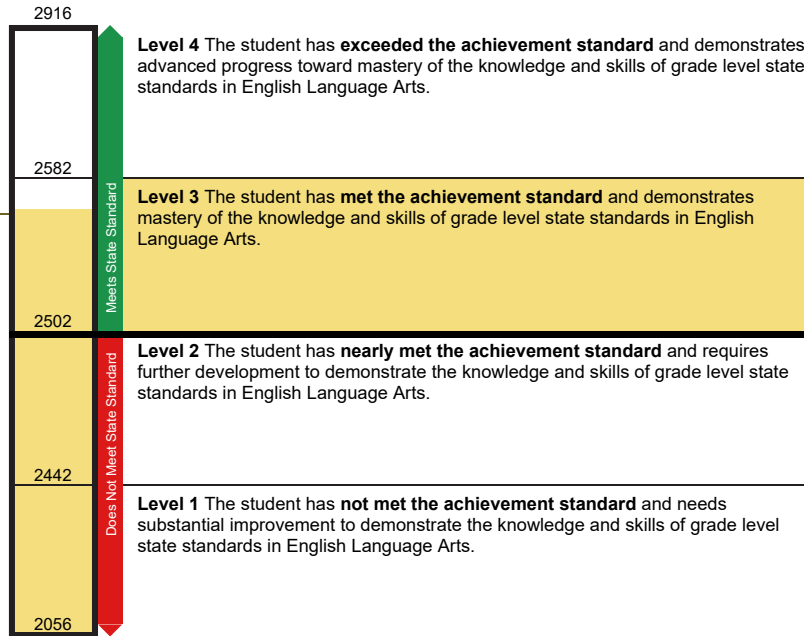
2916

2582

2502

2442

2056

Meets State Standard

Does Not Meet State Standard

**Level 4** The student has **exceeded the achievement standard** and demonstrates advanced progress toward mastery of the knowledge and skills of grade level state standards in English Language Arts.

**Level 3** The student has **met the achievement standard** and demonstrates mastery of the knowledge and skills of grade level state standards in English Language Arts.

**Level 2** The student has **nearly met the achievement standard** and requires further development to demonstrate the knowledge and skills of grade level state standards in English Language Arts.

**Level 1** The student has **not met the achievement standard** and needs substantial improvement to demonstrate the knowledge and skills of grade level state standards in English Language Arts.